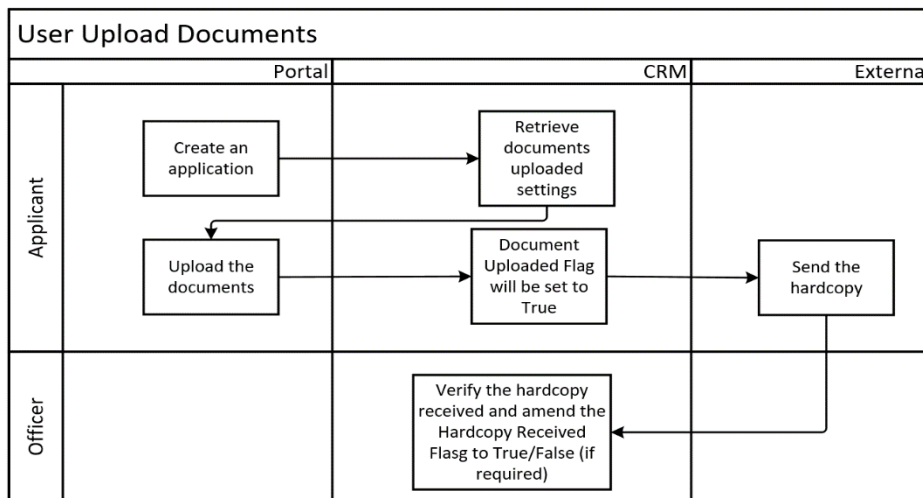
User Upload Documents

Portal

CRM

Externa

Applicant

Create an application

Retrieve documents uploaded settings

Upload the documents

Document Uploaded Flag will be set to True

Send the hardcopy

Officer

Verify the hardcopy received and amend the Hardcopy Received Flasg to True/False (if required)